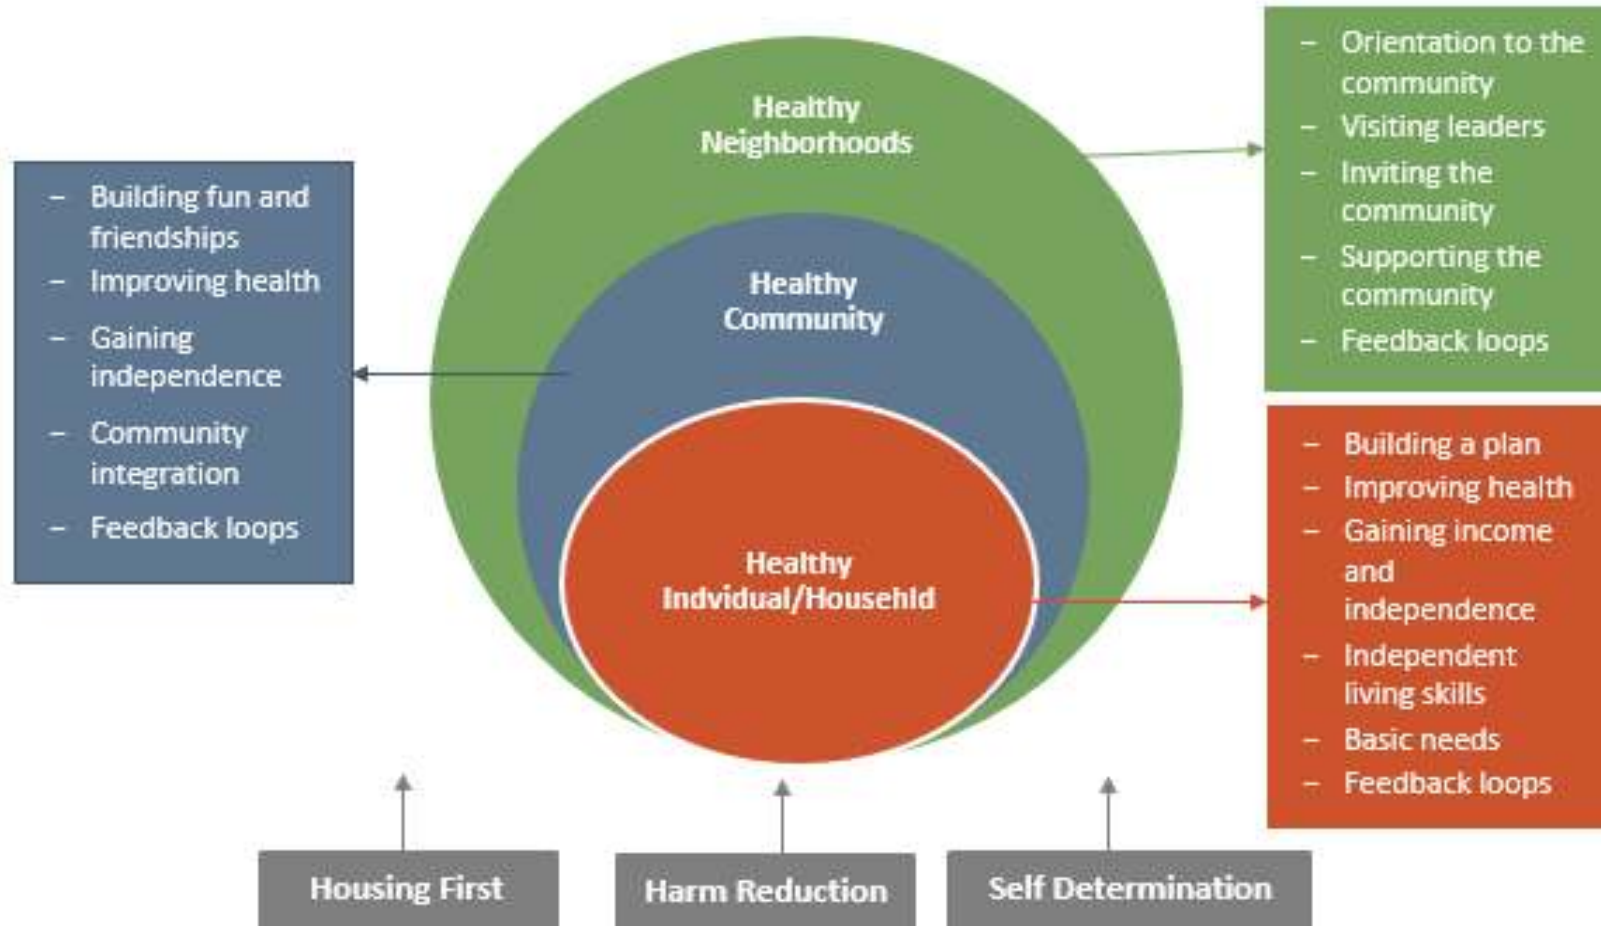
Healthy Neighborhoods

Healthy Community

Healthy Indvidual/Househld

– Orientation to the community
– Visiting leaders
– Inviting the community
– Supporting the community
– Feedback loops

– Building fun and friendships
– Improving health
– Gaining independence
– Community integration
– Feedback loops

– Building a plan
– Improving health
– Gaining income and independence
– Independent living skills
– Basic needs
– Feedback loops

Housing First

Harm Reduction

Self Determination